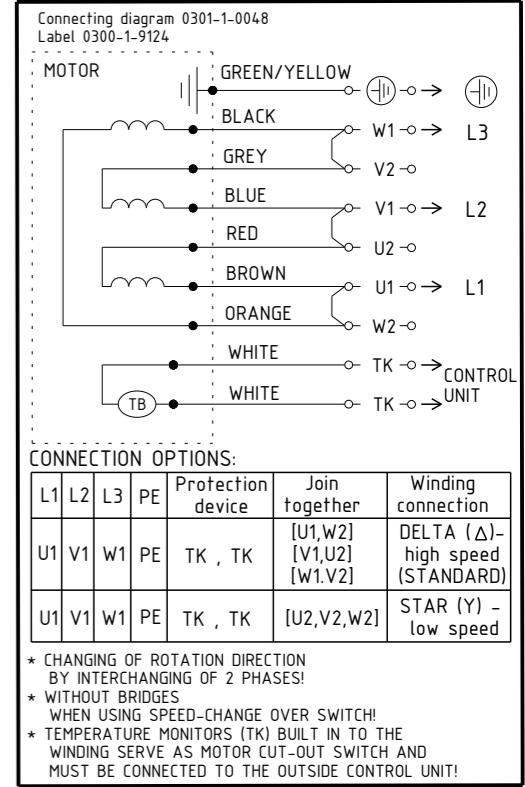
Connecting diagram 0301-1-0048
Label 0300-1-9124

MOTOR

GREEN/YELLOW
BLACK W1 L3
GREY V2
BLUE V1 L2
RED U2
BROWN U1 L1
ORANGE W2
WHITE TK CONTROL UNIT
TB WHITE TK

CONNECTION OPTIONS:

| L1 | L2 | L3 | PE | Protection device | Join together | Winding connection |
|---|---|---|---|---|---|---|
| U1 | V1 | W1 | PE | TK , TK | [U1,W2] [V1,U2] [W1.V2] | DELTA (△)- high speed (STANDARD) |
| U1 | V1 | W1 | PE | TK , TK | [U2,V2,W2] | STAR (Y) - low speed |

* CHANGING OF ROTATION DIRECTION BY INTERCHANGING OF 2 PHASES!
* WITHOUT BRIDGES WHEN USING SPEED-CHANGE OVER SWITCH!
* TEMPERATURE MONITORS (TK) BUILT IN TO THE WINDING SERVE AS MOTOR CUT-OUT SWITCH AND MUST BE CONNECTED TO THE OUTSIDE CONTROL UNIT!